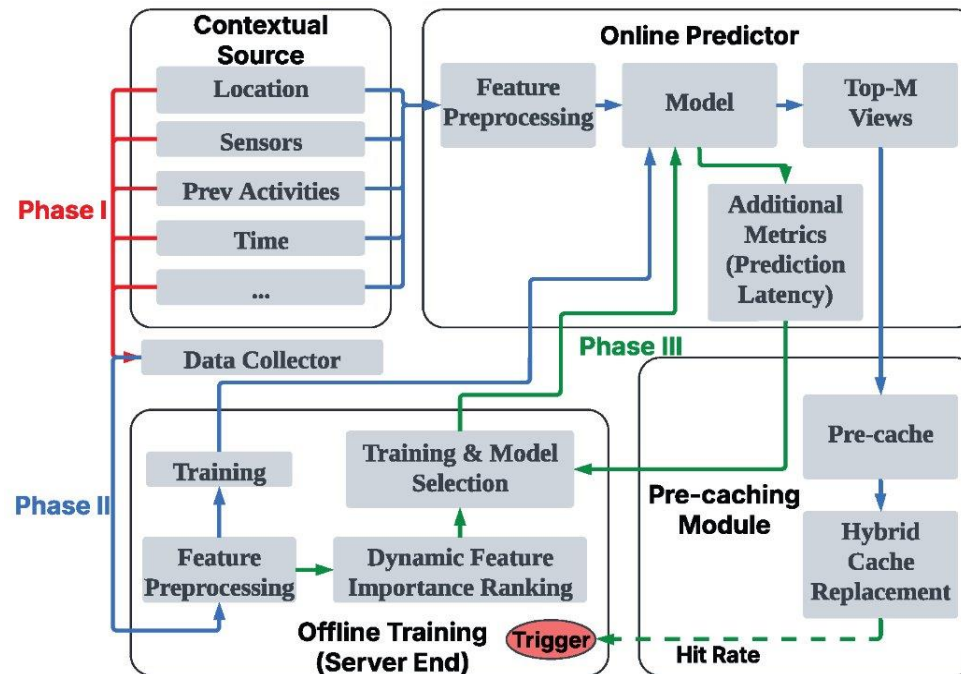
Contextual Source

Location

Sensors

Prev Activities

Time

...

Online Predictor

Feature Preprocessing

Model

Top-M Views

Additional Metrics (Prediction Latency)

Phase I

Data Collector

Phase III

Phase II

Training

Training & Model Selection

Feature Preprocessing

Dynamic Feature Importance Ranking

Offline Training (Server End)

Trigger

Pre-caching Module

Pre-cache

Hybrid Cache Replacement

Hit Rate